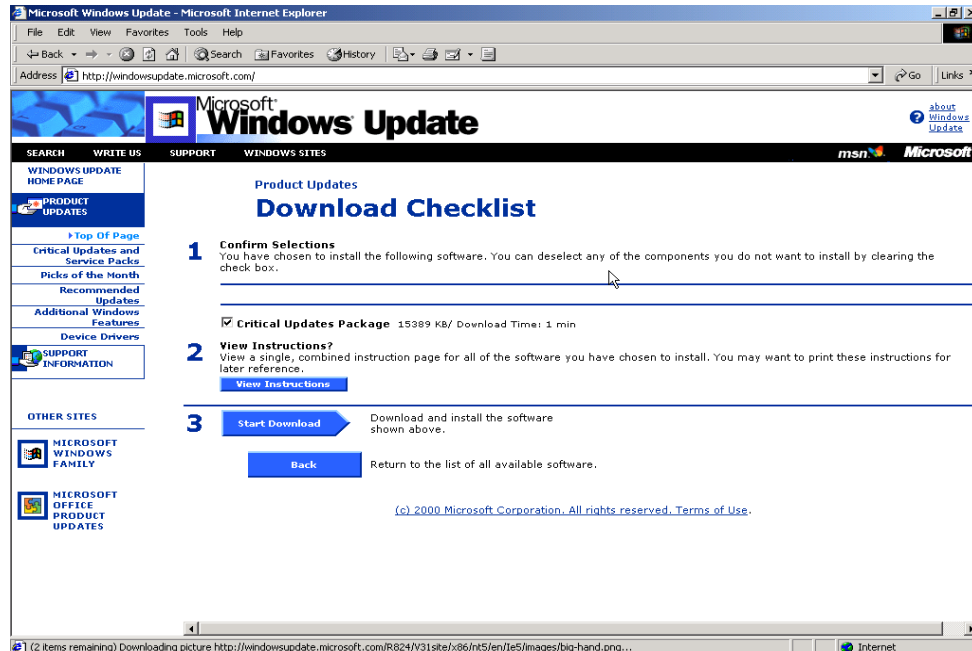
Microsoft Windows Update - Microsoft Internet Explorer

File Edit View Favorites Tools Help

Back Search Favorites History

Address http://windowsupdate.microsoft.com/

Go Links

Microsoft Windows Update

about Windows Update

SEARCH WRITE US SUPPORT WINDOWS SITES

msn Microsoft

WINDOWS UPDATE HOME PAGE

PRODUCT UPDATES

Top Of Page

Critical Updates and Service Packs

Picks of the Month

Recommended Updates

Additional Windows Features

Device Drivers

SUPPORT INFORMATION

OTHER SITES

MICROSOFT WINDOWS FAMILY

MICROSOFT OFFICE PRODUCT UPDATES

Product Updates

Download Checklist

1 Confirm Selections

You have chosen to install the following software. You can deselect any of the components you do not want to install by clearing the check box.

Critical Updates Package 15389 KB/ Download Time: 1 min

2 View Instructions?

View a single, combined instruction page for all of the software you have chosen to install. You may want to print these instructions for later reference.

View Instructions

3 Start Download

Download and install the software shown above.

Back

Return to the list of all available software.

(c) 2000 Microsoft Corporation. All rights reserved. Terms of Use.

(2 items remaining) Downloading picture http://windowsupdate.microsoft.com/R824/V31site/x86/nt5/en/Ie5/images/big-hand.png...

Internet